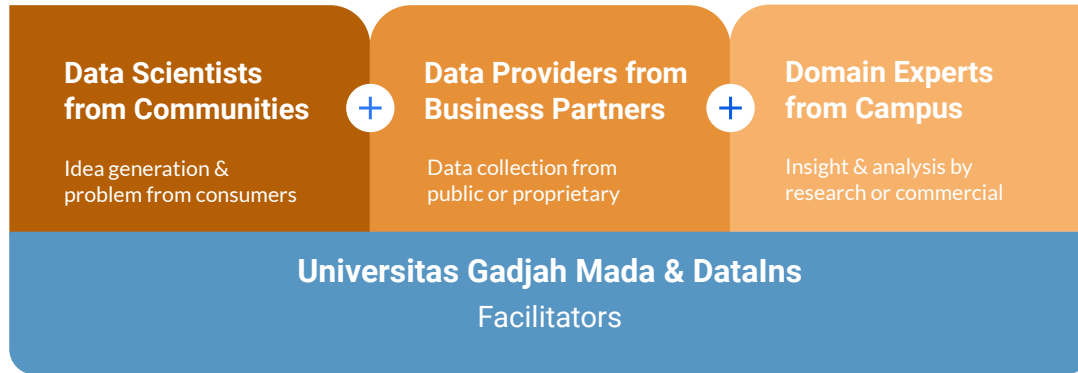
Data Scientists from Communities

Idea generation & problem from consumers

+

Data Providers from Business Partners

Data collection from public or proprietary

+

Domain Experts from Campus

Insight & analysis by research or commercial

Universitas Gadjah Mada & DataIns

Facilitators